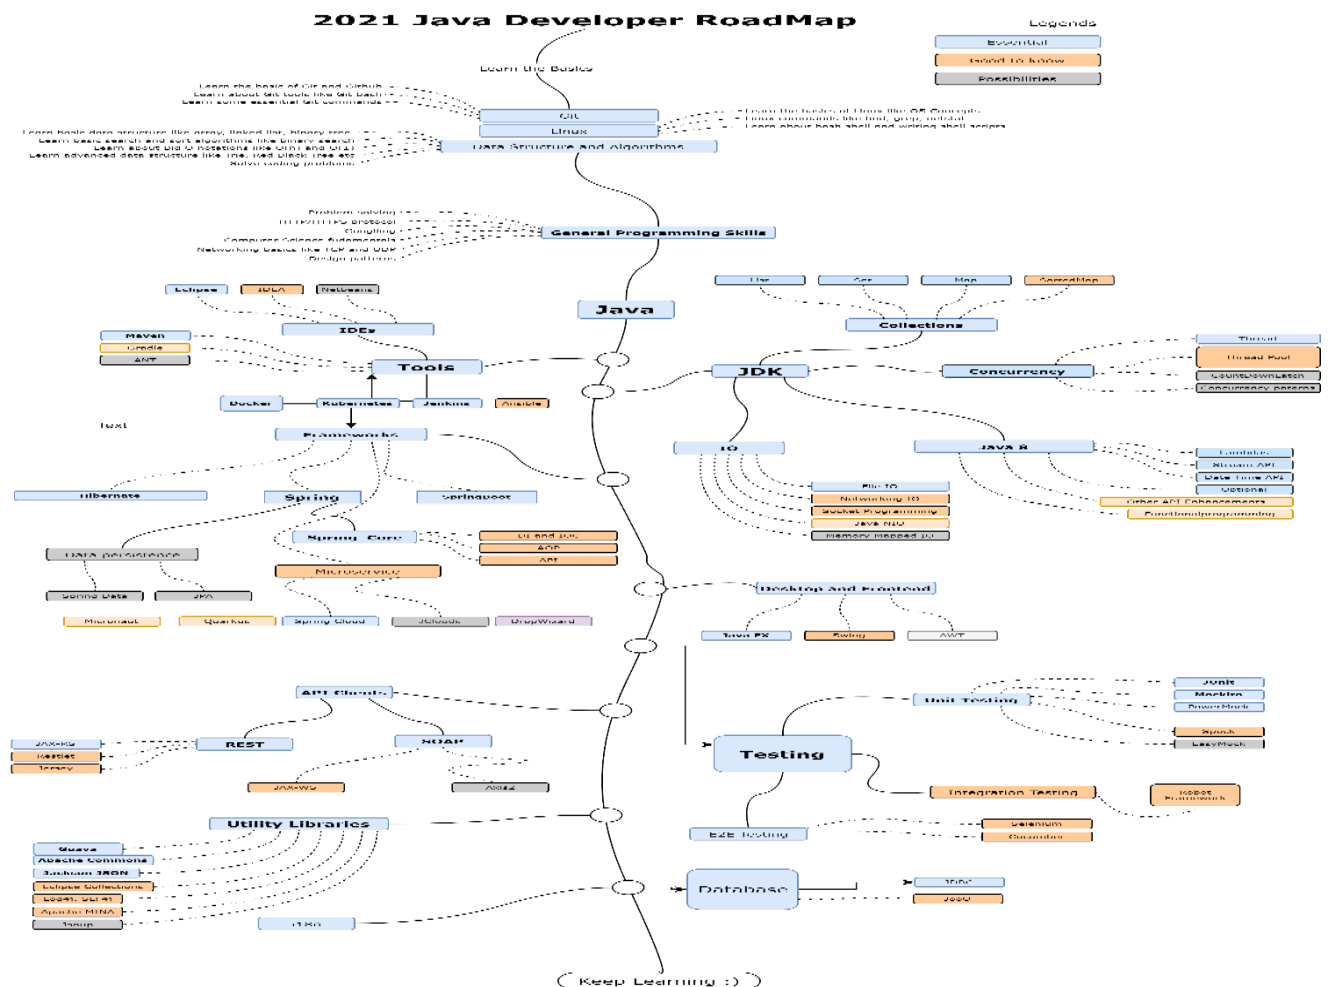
2021 Java Developer RoadMap

Legends
Essential
Good to know
Possibilities

Learn the Basics

Learn the basic of Git and Github
Learn about Git tools like Git bash
Learn some essential Git commands

Git
Linux

Learn the basics of Linux like OS Concepts
Linux commands like find, grep, netstat
Learn about bash shell and writing shell scripts

Learn basic data structure like array, linked list, binary tree
Learn basic search and sort algorithms like binary search
Learn about Big O notations like O(n) and O(1)
Learn advanced data structure like trie, Red Black Tree etc
Solve coding problems

Data Structure and Algorithms

Problem solving
HTTP/HTTPS protocol
Googling
Computer Science fundamentals
Networking basics like TCP and UDP
Design patterns

General Programming Skills

Java

Eclipse
IDEA
NetBeans
IDEs

Maven
Gradle
ANT
Tools

Docker
Kubernetes
Jenkins
Ansible

Text

Frameworks
Hibernate
Spring
Springboot
Spring Core
DI and IoC
AOP
API
Data persistence
Microservice
Spring Data
JPA
Micronaut
Quarkus
Spring Cloud
JClouds
DropWizard

List
Set
Map
ConcurrentMap
Collections

JDK
Concurrency
Thread
Thread Pool
CountDownLatch
Concurrency patterns

IO
File IO
Networking IO
Socket Programming
Java NIO
Memory Mapped IO

JAVA 8
Lambdas
Stream API
Date Time API
Optional
Other API Enhancements
Functionalprogramming

Desktop And Frontend
Java FX
Swing
AWT

API Clients
REST
SOAP
JAX-RS
Restlet
Jersey
JAX-WS
Axis2

Unit Testing
JUnit
Mockito
PowerMock
Spock
EasyMock
Testing
Integration Testing
Robot Framework
E2E Testing
Selenium
Cucumber

Utility Libraries
Guava
Apache Commons
Jackson JSON
Eclipse Collections
Log4j, SLF4J
Apache MINA
Jsoup
iText

Database
JDBC
JOOQ

( Keep Learning :) )